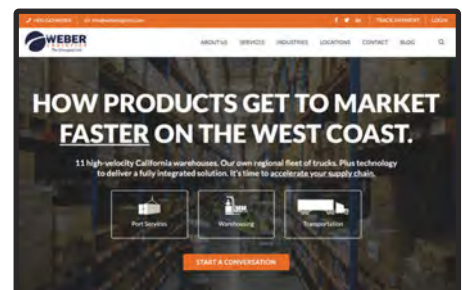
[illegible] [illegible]@weberlogistics.com

TRACK SHIPMENT LOGIN

WEBER LOGISTICS The Strongest Link

ABOUT US SERVICES INDUSTRIES LOCATIONS CONTACT BLOG

HOW PRODUCTS GET TO MARKET FASTER ON THE WEST COAST.

11 high-velocity California warehouses. Our own regional fleet of trucks. Plus technology to deliver a fully integrated solution. It's time to accelerate your supply chain.

Port Services

Warehousing

Transportation

START A CONVERSATION